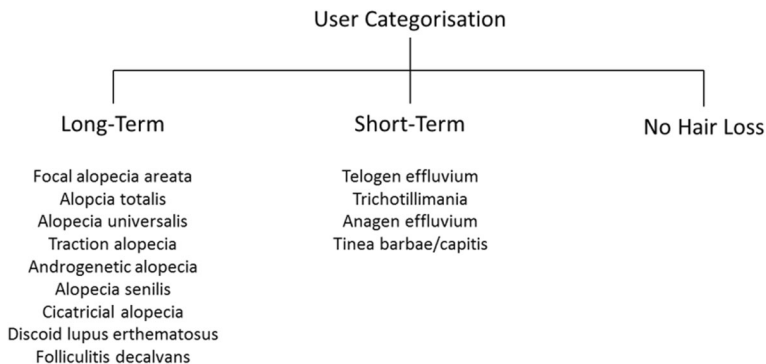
User Categorisation

Long-Term

Focal alopecia areata
Alopcia totalis
Alopecia universalis
Traction alopecia
Androgenetic alopecia
Alopecia senilis
Cicatricial alopecia
Discoid lupus erthematosus
Folliculitis decalvans

Short-Term

Telogen effluvium
Trichotillimania
Anagen effluvium
Tinea barbae/capitis

No Hair Loss